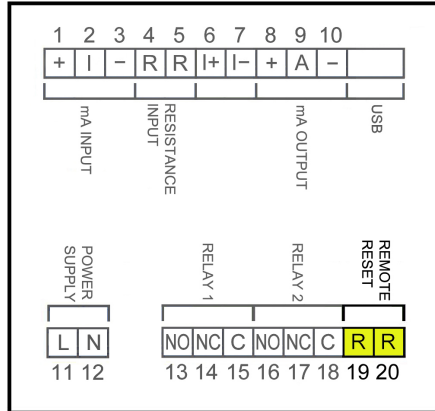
1 2 3 4 5 6 7 8 9 10

| + | I | – | R | R | I+ | I– | + | A | – | |
|---|---|---|---|---|---|---|---|---|---|---|

mA INPUT

RESISTANCE INPUT

mA OUTPUT

USB

POWER SUPPLY

RELAY 1

RELAY 2

REMOTE RESET

| L | N |
|---|---|

11 12

| NO | NC | C | NO | NC | C | R | R |
|---|---|---|---|---|---|---|---|

13 14 15 16 17 18 19 20